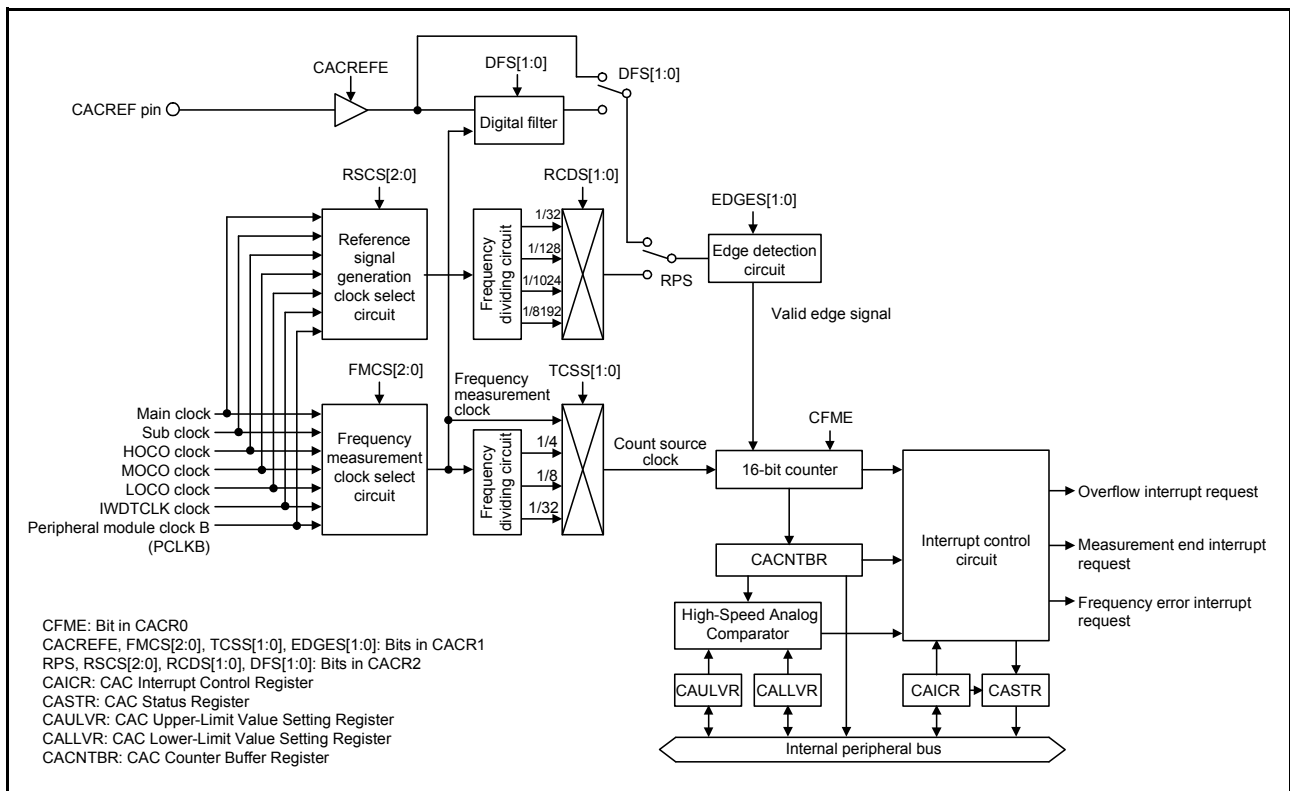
CACREFE

DFS[1:0]

DFS[1:0]

CACREF pin

Digital filter

RSCS[2:0]

RCDS[1:0]

EDGES[1:0]

Reference signal generation clock select circuit

Frequency dividing circuit

1/32

1/128

1/1024

1/8192

RPS

Edge detection circuit

Valid edge signal

FMCS[2:0]

Frequency measurement clock

TCSS[1:0]

Main clock

Sub clock

HOCO clock

MOCO clock

LOCO clock

IWDTCLK clock

Peripheral module clock B (PCLKB)

Frequency measurement clock select circuit

Frequency dividing circuit

1/4

1/8

1/32

Count source clock

CFME

16-bit counter

Interrupt control circuit

Overflow interrupt request

Measurement end interrupt request

Frequency error interrupt request

CACNTBR

High-Speed Analog Comparator

CAULVR

CALLVR

CAICR

CASTR

Internal peripheral bus

CFME: Bit in CACR0
CACREFE, FMCS[2:0], TCSS[1:0], EDGES[1:0]: Bits in CACR1
RPS, RSCS[2:0], RCDS[1:0], DFS[1:0]: Bits in CACR2
CAICR: CAC Interrupt Control Register
CASTR: CAC Status Register
CAULVR: CAC Upper-Limit Value Setting Register
CALLVR: CAC Lower-Limit Value Setting Register
CACNTBR: CAC Counter Buffer Register